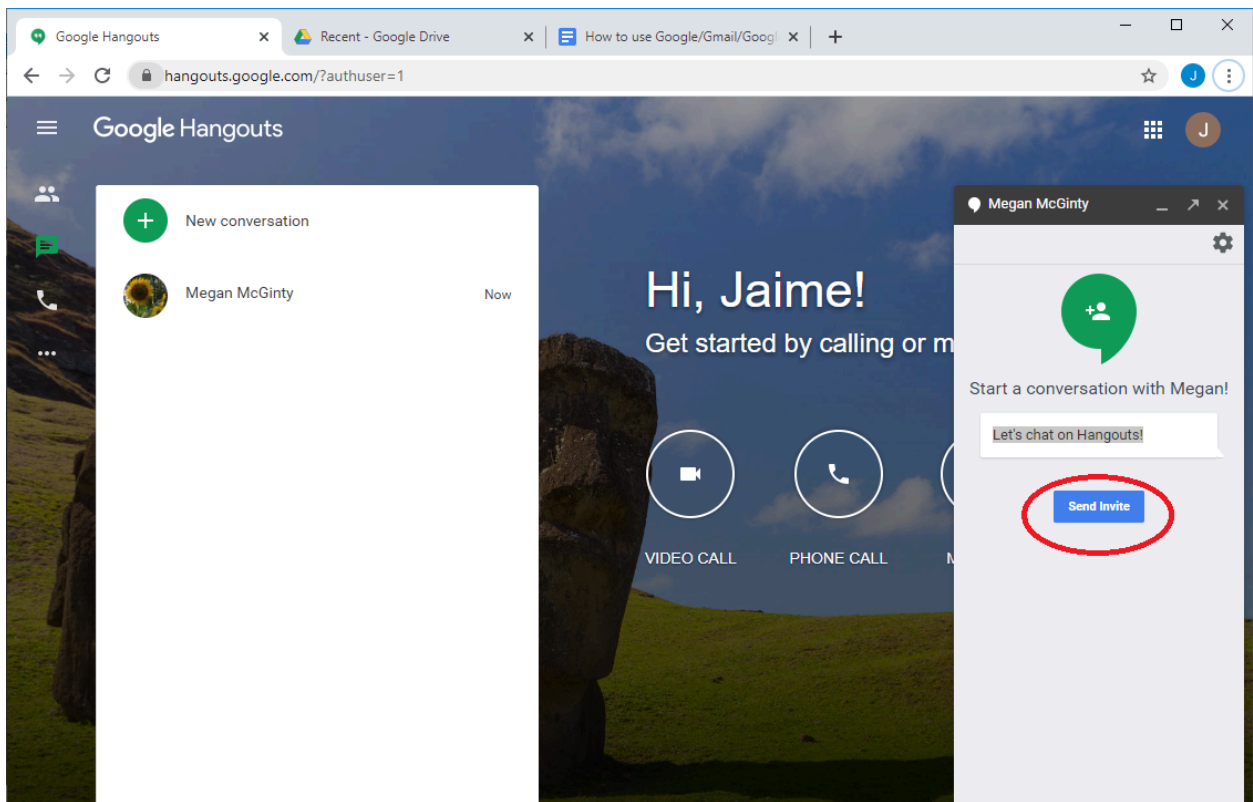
Google Hangouts ×
Recent - Google Drive ×
How to use Google/Gmail/Googl ×
+

hangouts.google.com/?authuser=1

J

Google Hangouts

J

New conversation

Megan McGinty Now

Hi, Jaime!

Get started by calling or m

VIDEO CALL

PHONE CALL

M

Megan McGinty

Start a conversation with Megan!

Let's chat on Hangouts!

Send Invite